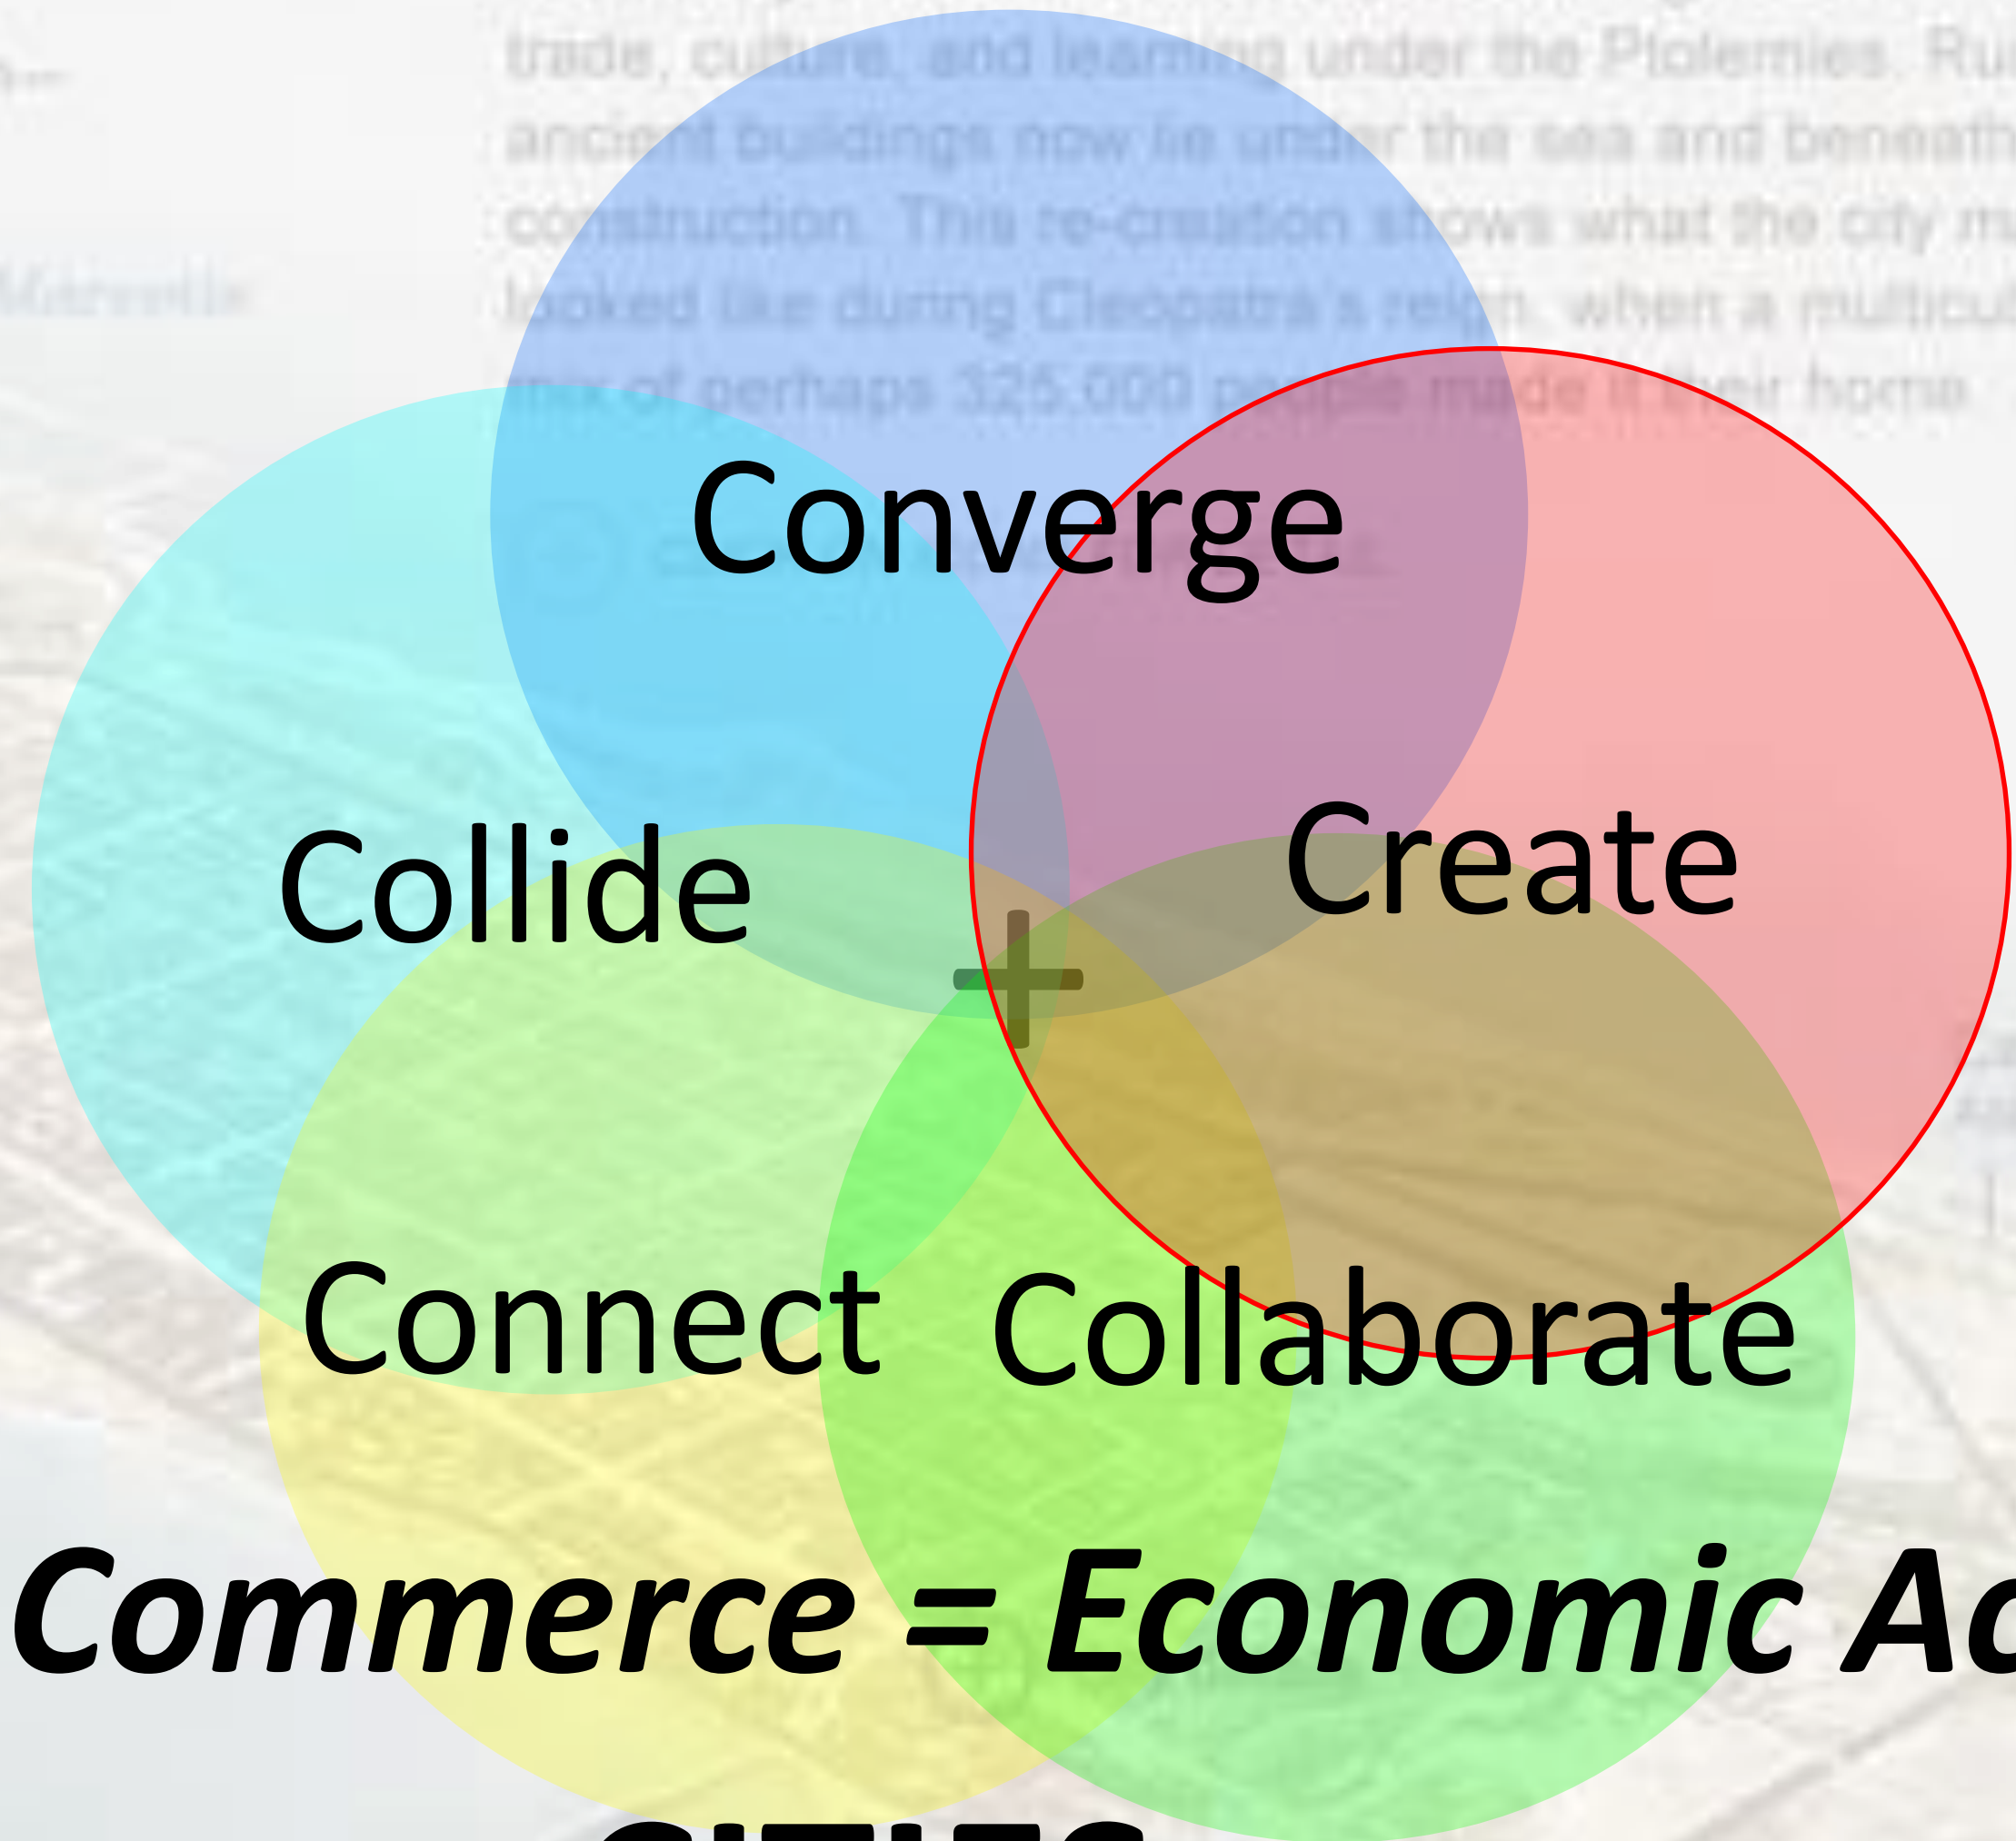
trade, culture, and learning under the Ptolemies. Ru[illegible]
ancient buildings now lie under the sea and beneath
construction. This re-creation shows what the city m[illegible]
looked like during Cleopatra's reign, when a multicu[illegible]
mix of perhaps 325,000 people made it their home.

Converge

Collide

Create

+

Connect

Collaborate

Commerce = Economic Ac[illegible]

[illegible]